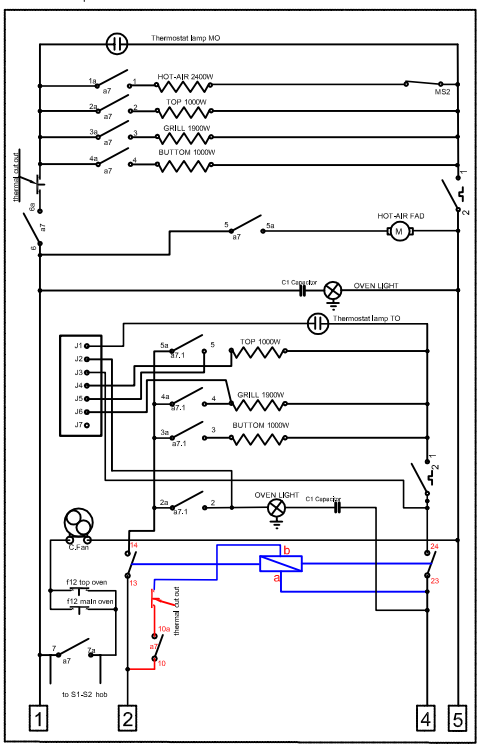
Thermostat lamp MO

1a
a7
1
HOT-AIR 2400W
MS2

2a
a7
2
TOP 1000W

3a
a7
3
GRILL 1900W

4a
a7
4
BOTTOM 1000W

thermal cut out
6a
a7
6

1
2

5
a7
5a
HOT-AIR FAN
M

C1 Capacitor
OVEN LIGHT

Thermostat lamp TO

J1
J2
J3
J4
J5
J6
J7

5a
a7.1
5
TOP 1000W

4a
a7.1
4
GRILL 1900W

3a
a7.1
3
BOTTOM 1000W

1
2

2a
a7.1
2
OVEN LIGHT
C1 Capacitor

C.Fan

14
13
b
a
24
23

thermal cut out
10a
a7
10

f12 top oven
f12 main oven

7
a7
7a

to S1-S2 hob

1
2
4
5